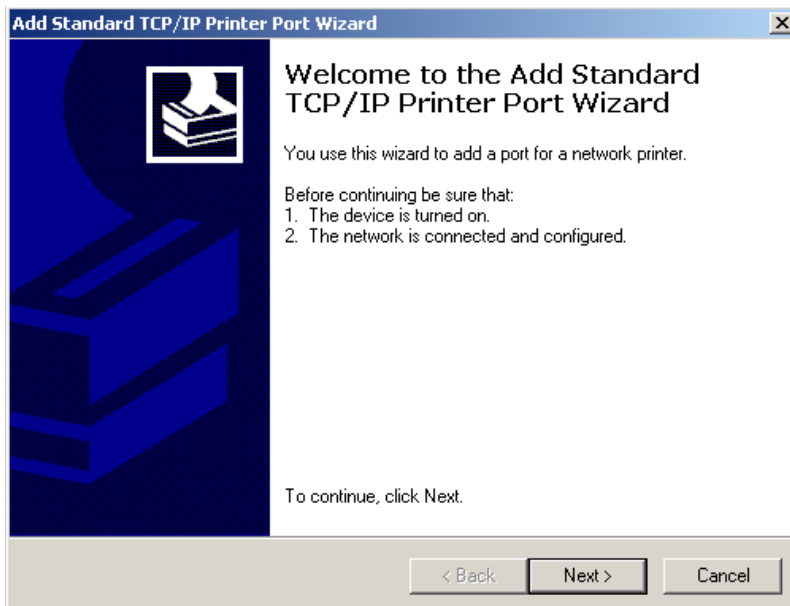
Add Standard TCP/IP Printer Port Wizard

Welcome to the Add Standard TCP/IP Printer Port Wizard

You use this wizard to add a port for a network printer.

Before continuing be sure that:
1. The device is turned on.
2. The network is connected and configured.

To continue, click Next.

< Back
Next >
Cancel